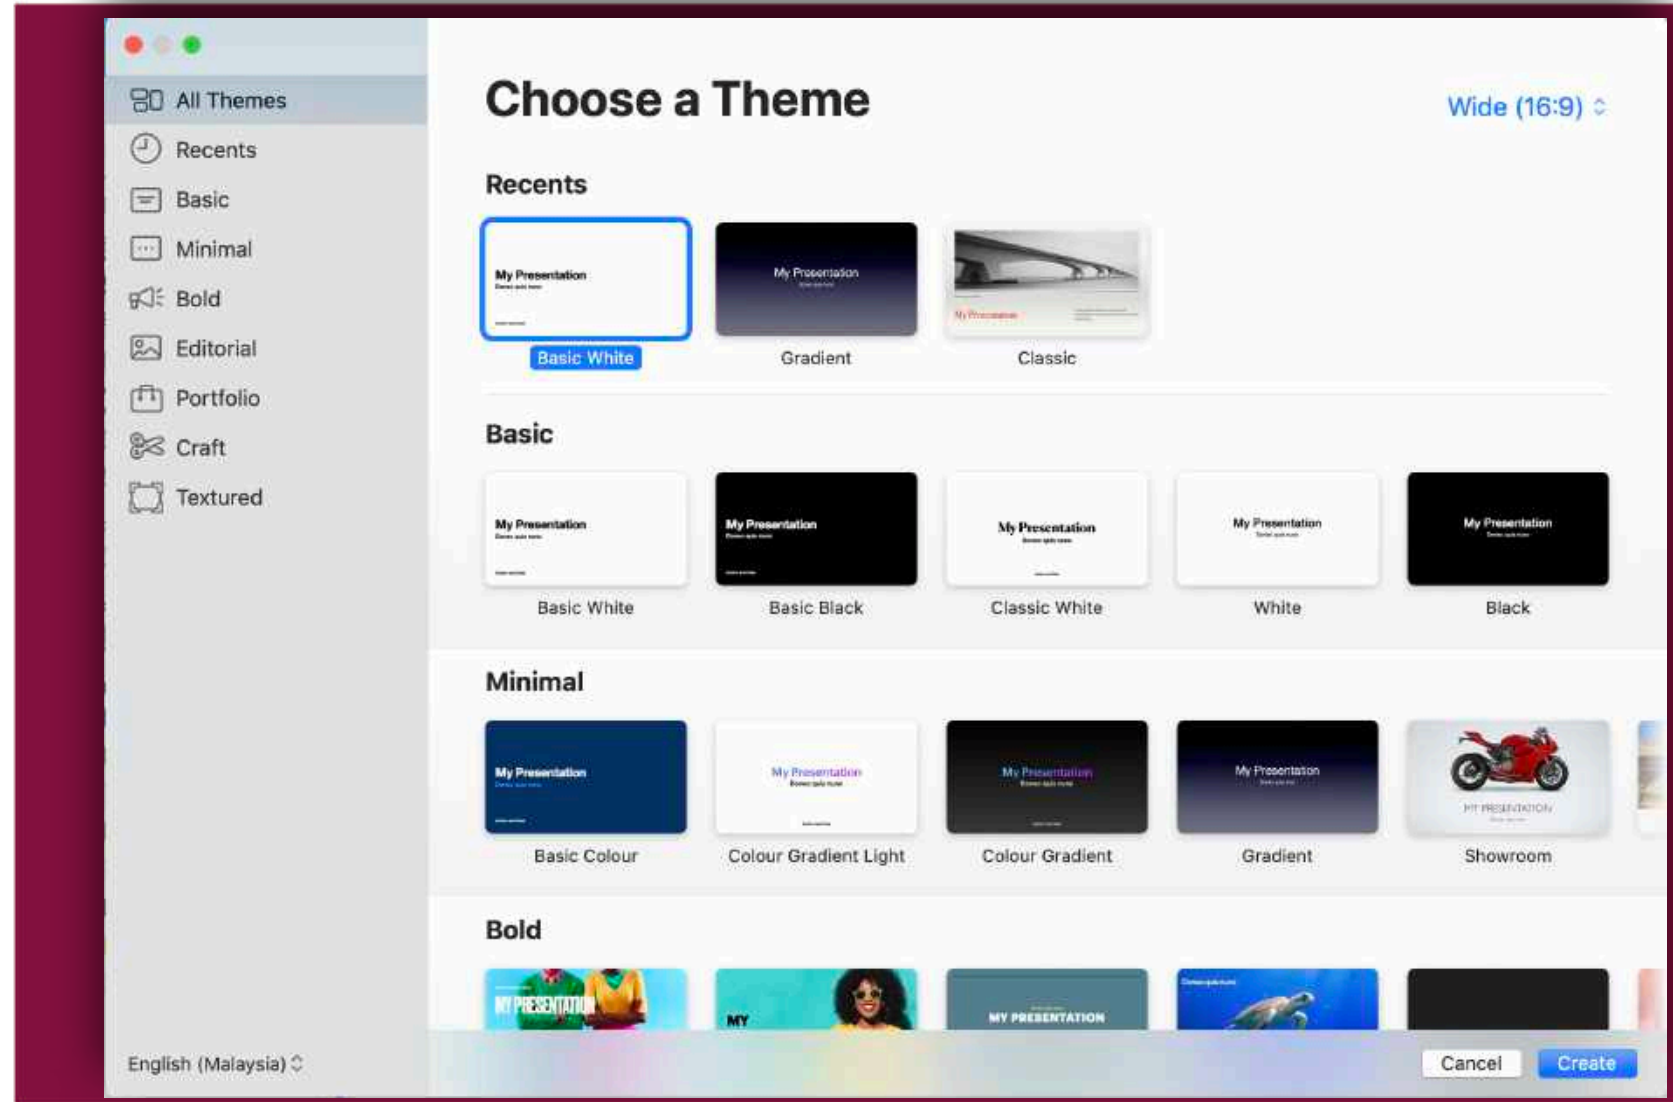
All Themes
Recents
Basic
Minimal
Bold
Editorial
Portfolio
Craft
Textured

English (Malaysia)

Choose a Theme

Wide (16:9)

Recents

My Presentation
Basic White

My Presentation
Gradient

Classic

Basic

My Presentation
Basic White

My Presentation
Basic Black

My Presentation
Classic White

My Presentation
White

My Presentation
Black

Minimal

My Presentation
Basic Colour

My Presentation
Colour Gradient Light

My Presentation
Colour Gradient

My Presentation
Gradient

MY PRESENTATION
Showroom

Bold

MY PRESENTATION

MY

MY PRESENTATION

Cancel
Create